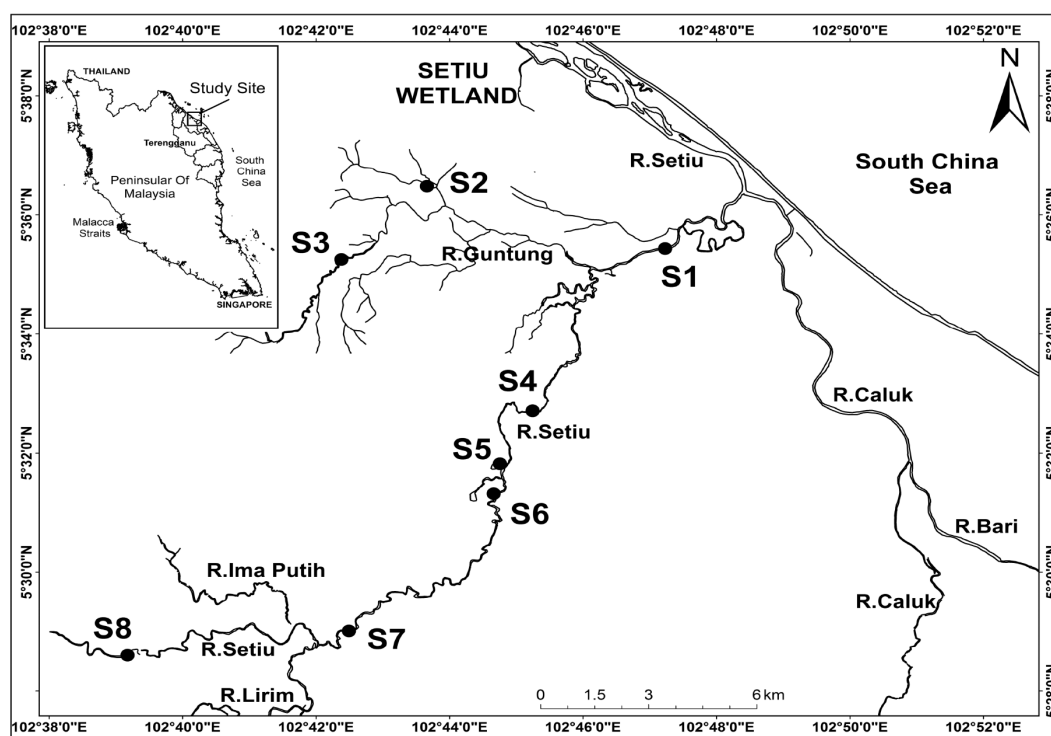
102°38'0"E 102°40'0"E 102°42'0"E 102°44'0"E 102°46'0"E 102°48'0"E 102°50'0"E 102°52'0"E

5°38'0"N
5°36'0"N
5°34'0"N
5°32'0"N
5°30'0"N

THAILAND
Study Site
Terengganu
South China Sea
Peninsular Of Malaysia
Malacca Straits
SINGAPORE

SETIU WETLAND

N

R.Setiu

South China Sea

S2

S3

R.Guntung

S1

S4

R.Caluk

R.Setiu

S5

S6

R.Bari

R.Ima Putih

R.Caluk

S8

S7

R.Setiu

R.Lirim

0 1.5 3 6 km

102°38'0"E 102°40'0"E 102°42'0"E 102°44'0"E 102°46'0"E 102°48'0"E 102°50'0"E 102°52'0"E

5°38'0"N
5°36'0"N
5°34'0"N
5°32'0"N
5°30'0"N
5°28'0"N